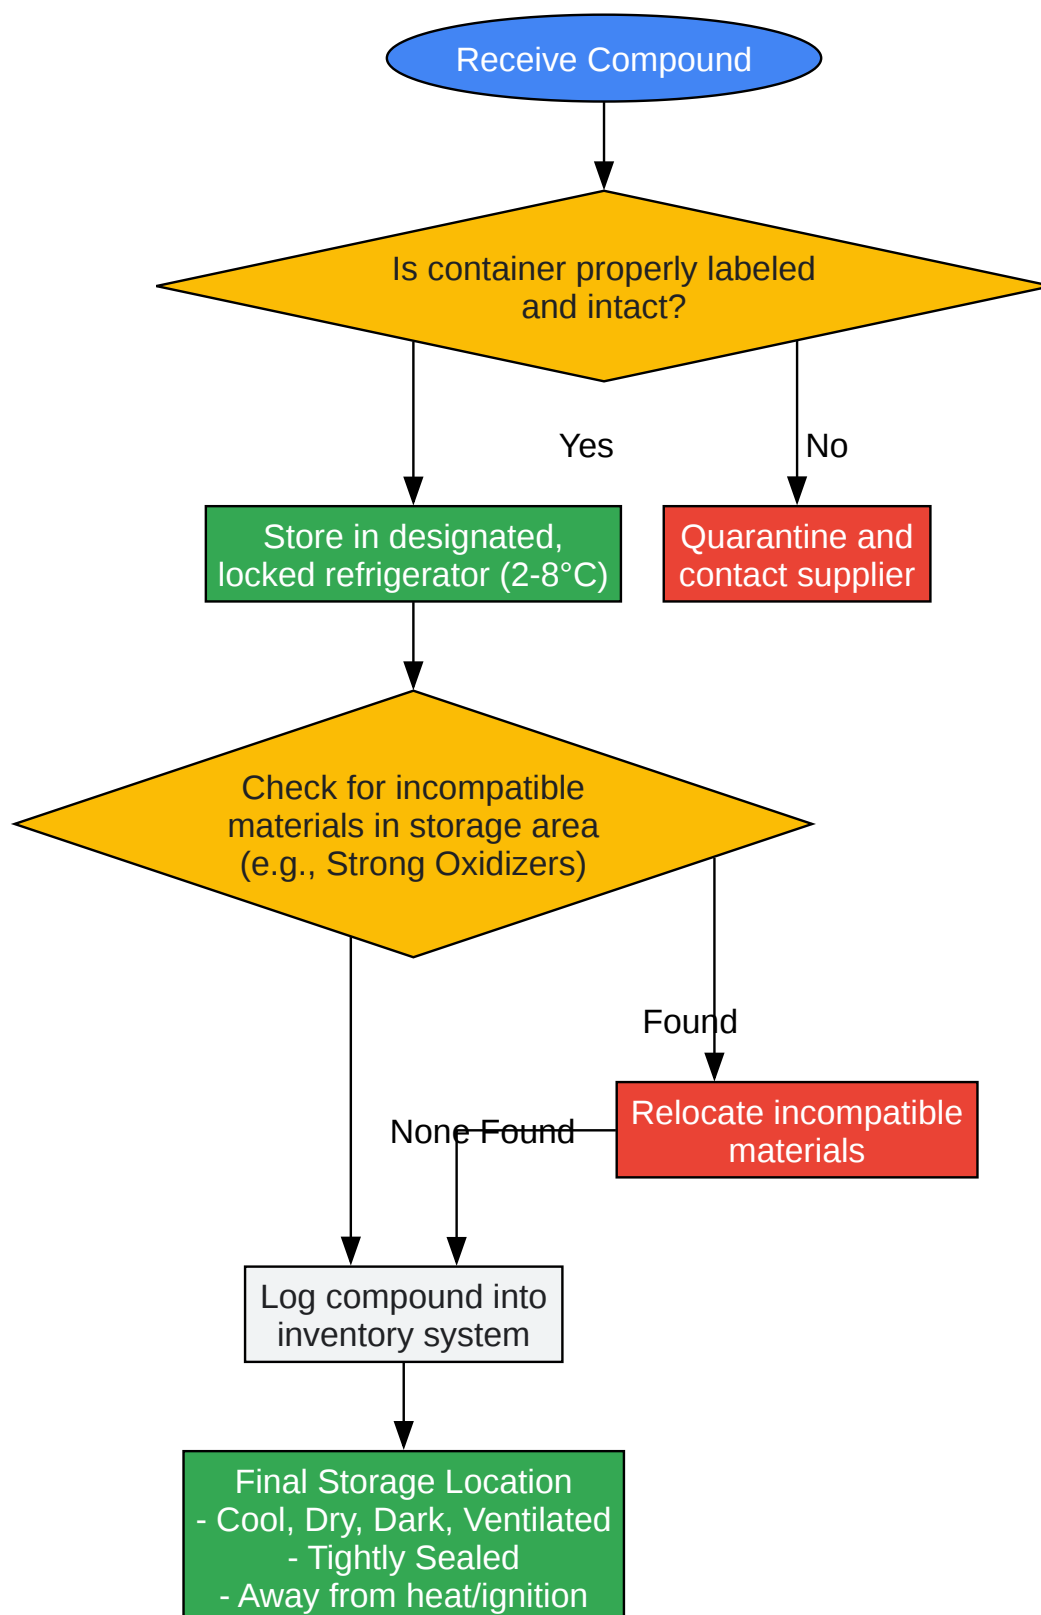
Receive Compound

Is container properly labeled and intact?

Yes

No

Store in designated, locked refrigerator (2-8°C)

Quarantine and contact supplier

Check for incompatible materials in storage area (e.g., Strong Oxidizers)

Found

None Found

Relocate incompatible materials

Log compound into inventory system

Final Storage Location
- Cool, Dry, Dark, Ventilated
- Tightly Sealed
- Away from heat/ignition